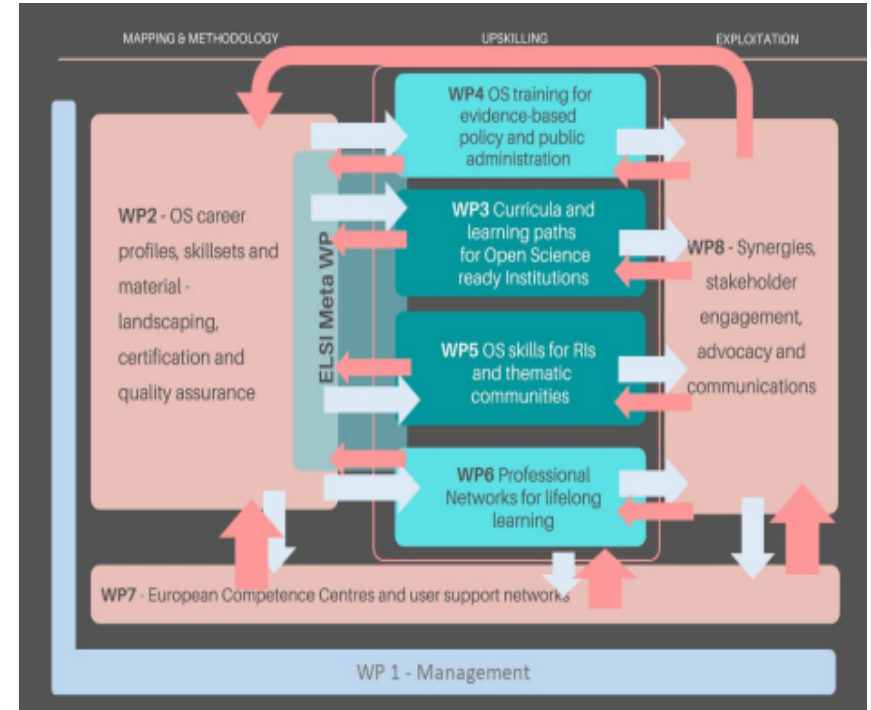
MAPPING & METHODOLOGY

UPSKILLING

EXPLOITATION

WP4 OS training for evidence-based policy and public administration

WP2 - OS career profiles, skillsets and material - landscaping, certification and quality assurance

ELSI Meta WP

WP3 Curricula and learning paths for Open Science ready Institutions

WP8 - Synergies, stakeholder engagement, advocacy and communications

WP5 OS skills for RIs and thematic communities

WP6 Professional Networks for lifelong learning

WP7 - European Competence Centres and user support networks

WP 1 - Management